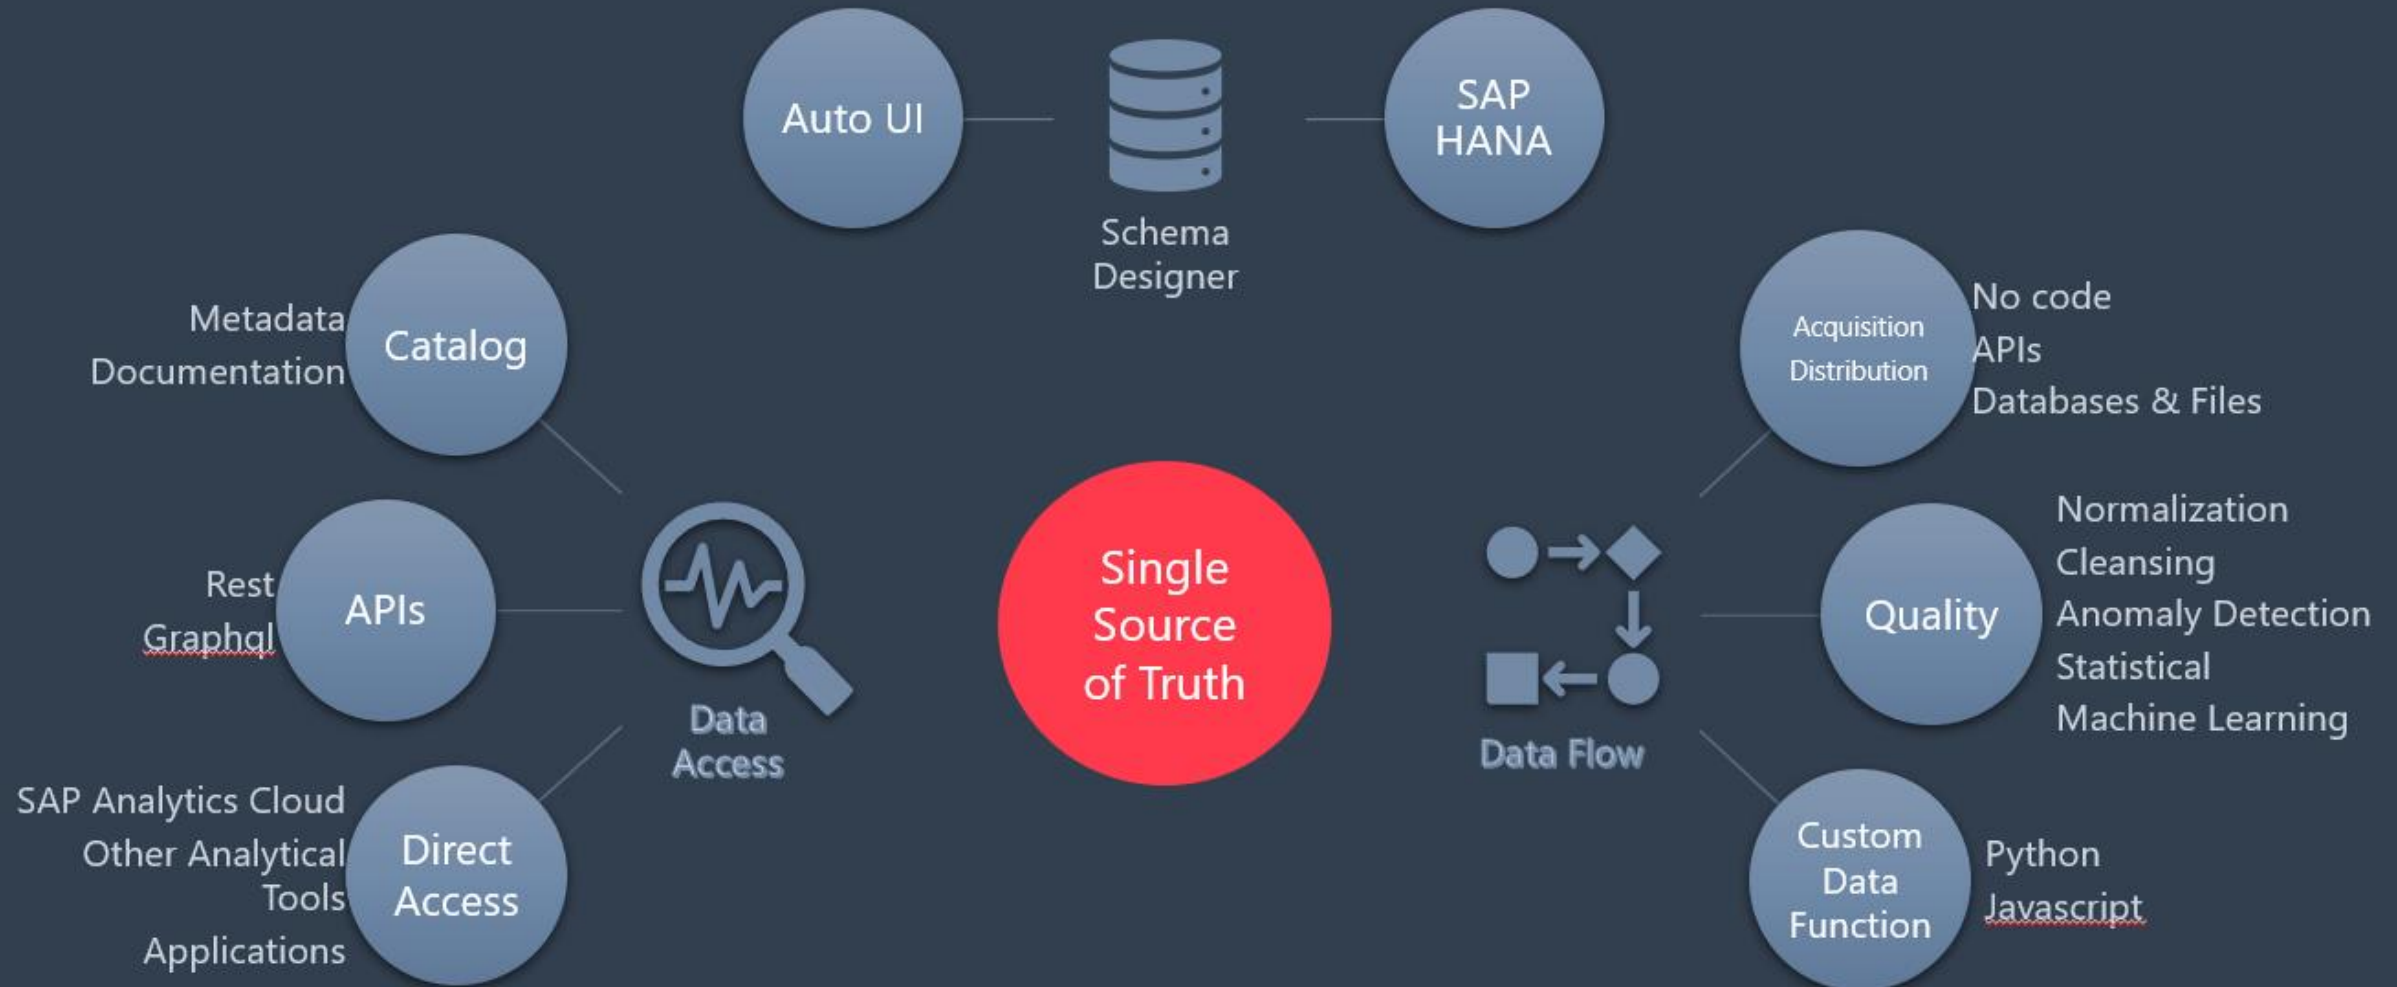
Auto UI

Schema Designer

SAP HANA

Metadata
Documentation

Catalog

Acquisition
Distribution

No code
APIs
Databases & Files

Rest
Graphql

APIs

Data Access

Single Source of Truth

Data Flow

Quality

Normalization
Cleansing
Anomaly Detection
Statistical
Machine Learning

SAP Analytics Cloud
Other Analytical Tools
Applications

Direct Access

Custom Data Function

Python
Javascript